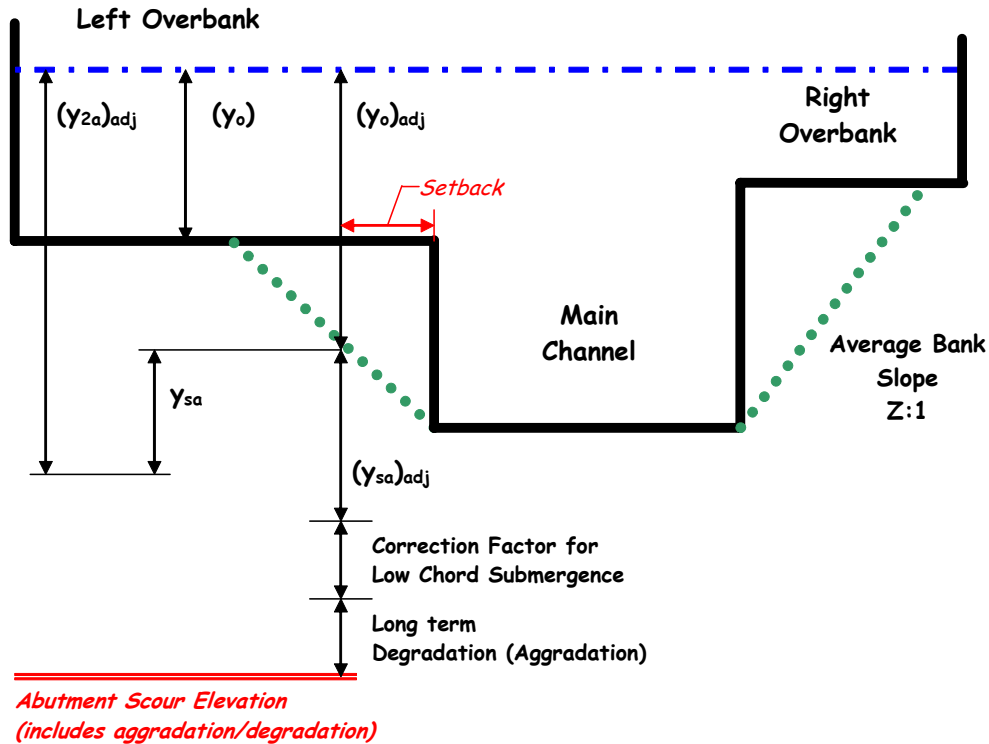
Left Overbank

$(y_{2a})_{adj}$

$(y_o)$

$(y_o)_{adj}$

Right Overbank

Setback

Main Channel

Average Bank Slope Z:1

$y_{sa}$

$(y_{sa})_{adj}$

Correction Factor for Low Chord Submergence

Long term Degradation (Aggradation)

Abutment Scour Elevation (includes aggradation/degradation)